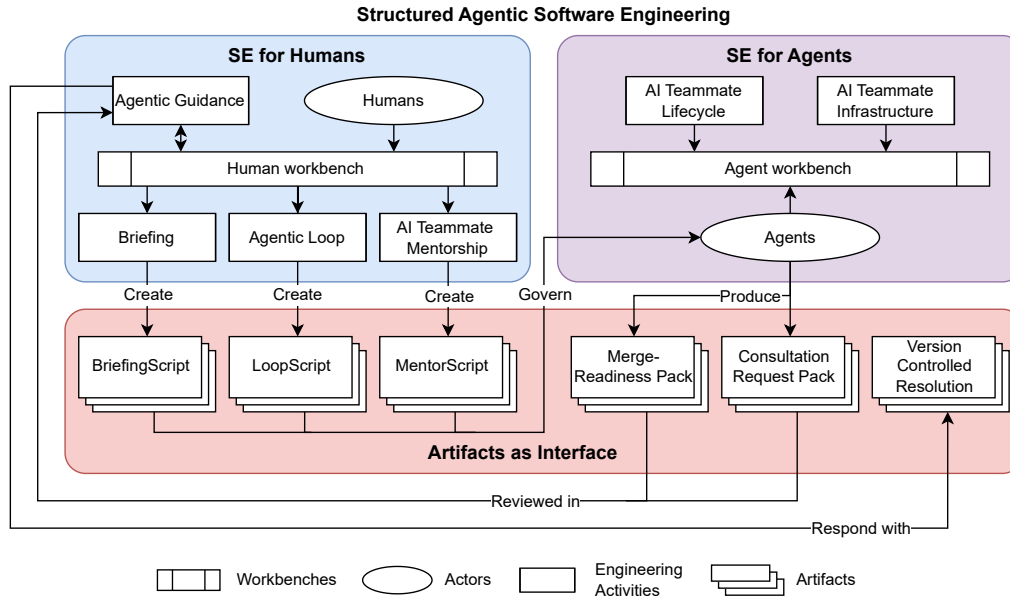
Structured Agentic Software Engineering

SE for Humans

Agentic Guidance

Humans

Human workbench

Briefing

Agentic Loop

AI Teammate Mentorship

Create

Create

Create

BriefingScript

LoopScript

MentorScript

SE for Agents

AI Teammate Lifecycle

AI Teammate Infrastructure

Agent workbench

Agents

Govern

Produce

Merge-Readiness Pack

Consultation Request Pack

Version Controlled Resolution

Artifacts as Interface

Reviewed in

Respond with

Workbenches

Actors

Engineering Activities

Artifacts